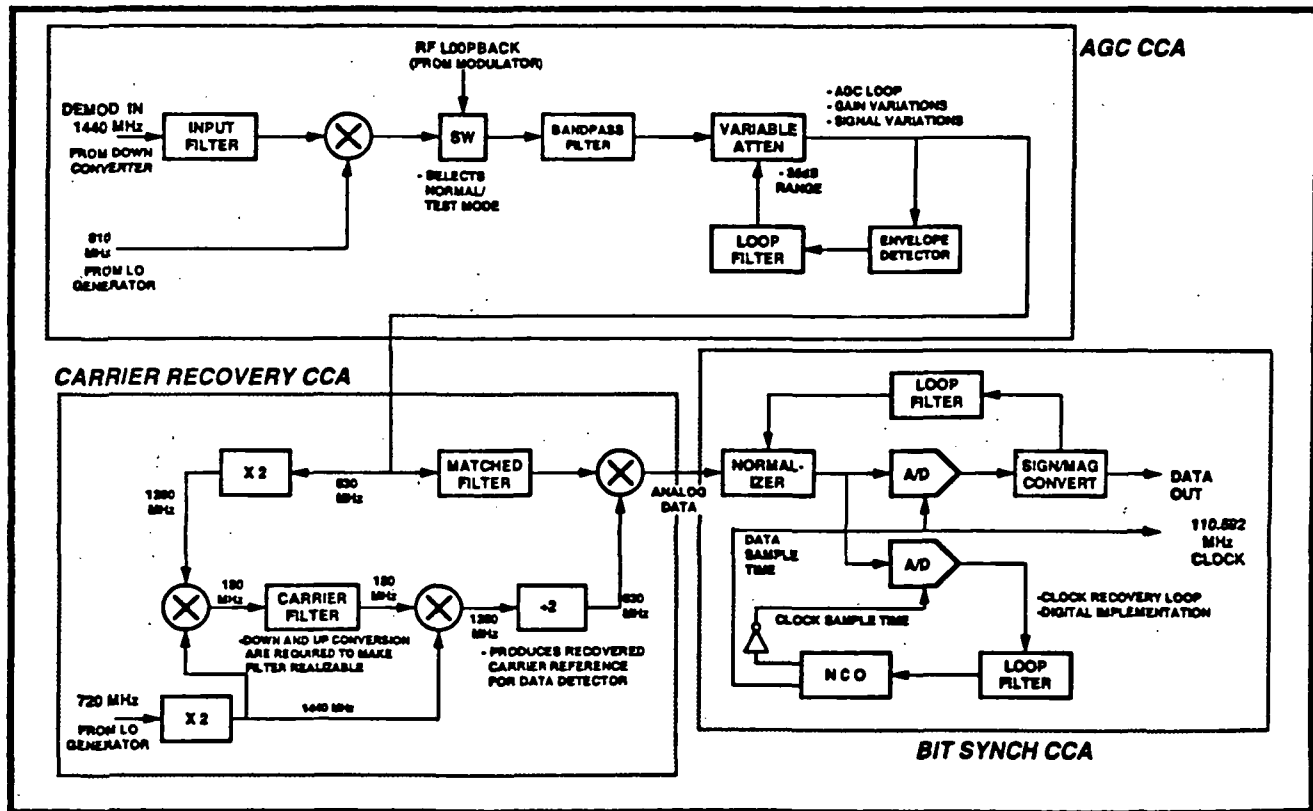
AGC CCA

RF LOOPBACK (FROM MODULATOR)

DEMOD IN 1440 MHz FROM DOWN CONVERTER

INPUT FILTER

SW

· SELECTS NORMAL/ TEST MODE

BANDPASS FILTER

VARIABLE ATTEN

· AGC LOOP
· GAIN VARIATIONS
· SIGNAL VARIATIONS

· 36dB RANGE

810 MHz FROM LO GENERATOR

LOOP FILTER

ENVELOPE DETECTOR

CARRIER RECOVERY CCA

X 2

630 MHz

MATCHED FILTER

ANALOG DATA

1260 MHz

180 MHz

CARRIER FILTER

180 MHz

1260 MHz

÷2

630 MHz

· DOWN AND UP CONVERSION ARE REQUIRED TO MAKE FILTER REALIZABLE

· PRODUCES RECOVERED CARRIER REFERENCE FOR DATA DETECTOR

720 MHz FROM LO GENERATOR

X 2

1440 MHz

LOOP FILTER

NORMAL-IZER

A/D

SIGN/MAG CONVERT

DATA OUT

110.592 MHz CLOCK

DATA SAMPLE TIME

A/D

· CLOCK RECOVERY LOOP
· DIGITAL IMPLEMENTATION

CLOCK SAMPLE TIME

NCO

LOOP FILTER

BIT SYNCH CCA